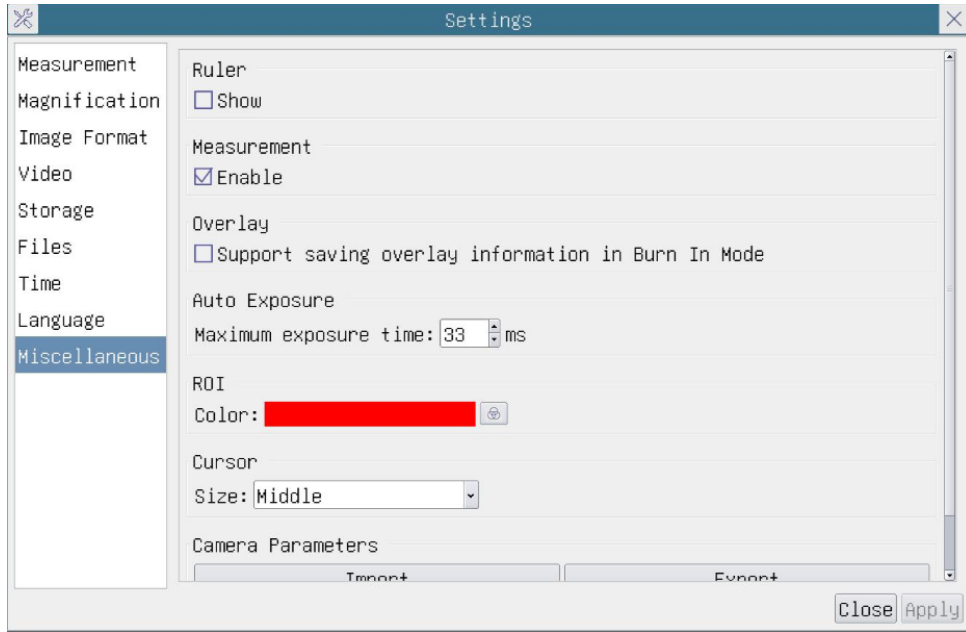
Settings

Measurement
Magnification
Image Format
Video
Storage
Files
Time
Language
Miscellaneous

Ruler
☐ Show

Measurement
☑ Enable

Overlay
☐ Support saving overlay information in Burn In Mode

Auto Exposure
Maximum exposure time: 33 ms

ROI
Color:

Cursor
Size: Middle

Camera Parameters
Import Export

Close Apply